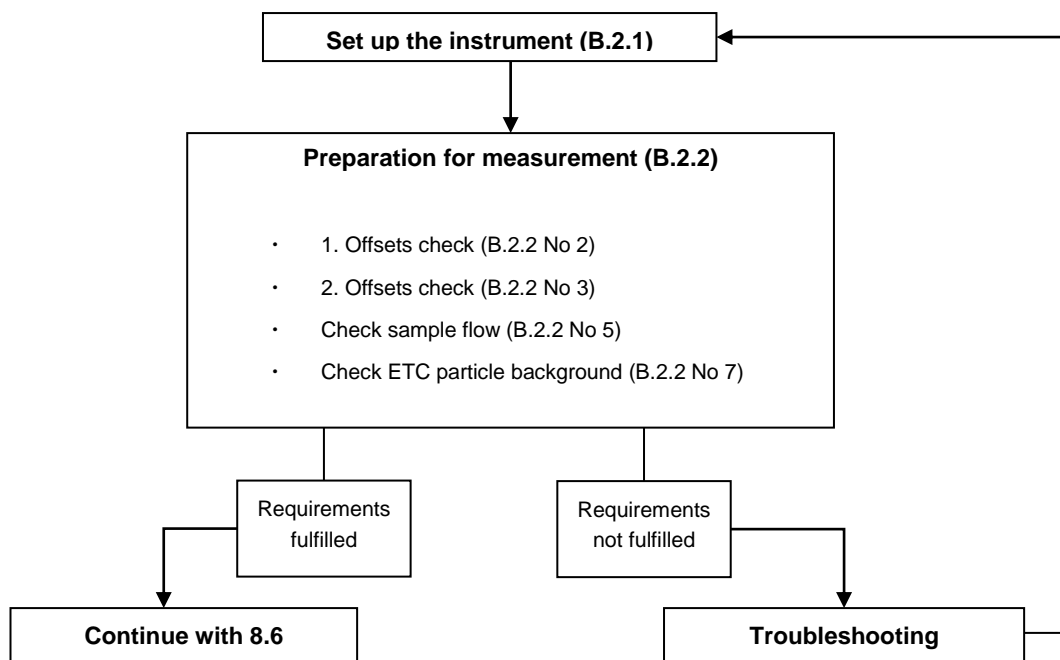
Set up the instrument (B.2.1)

Preparation for measurement (B.2.2)

・ 1. Offsets check (B.2.2 No 2)

・ 2. Offsets check (B.2.2 No 3)

・ Check sample flow (B.2.2 No 5)

・ Check ETC particle background (B.2.2 No 7)

Requirements fulfilled

Requirements not fulfilled

Continue with 8.6

Troubleshooting